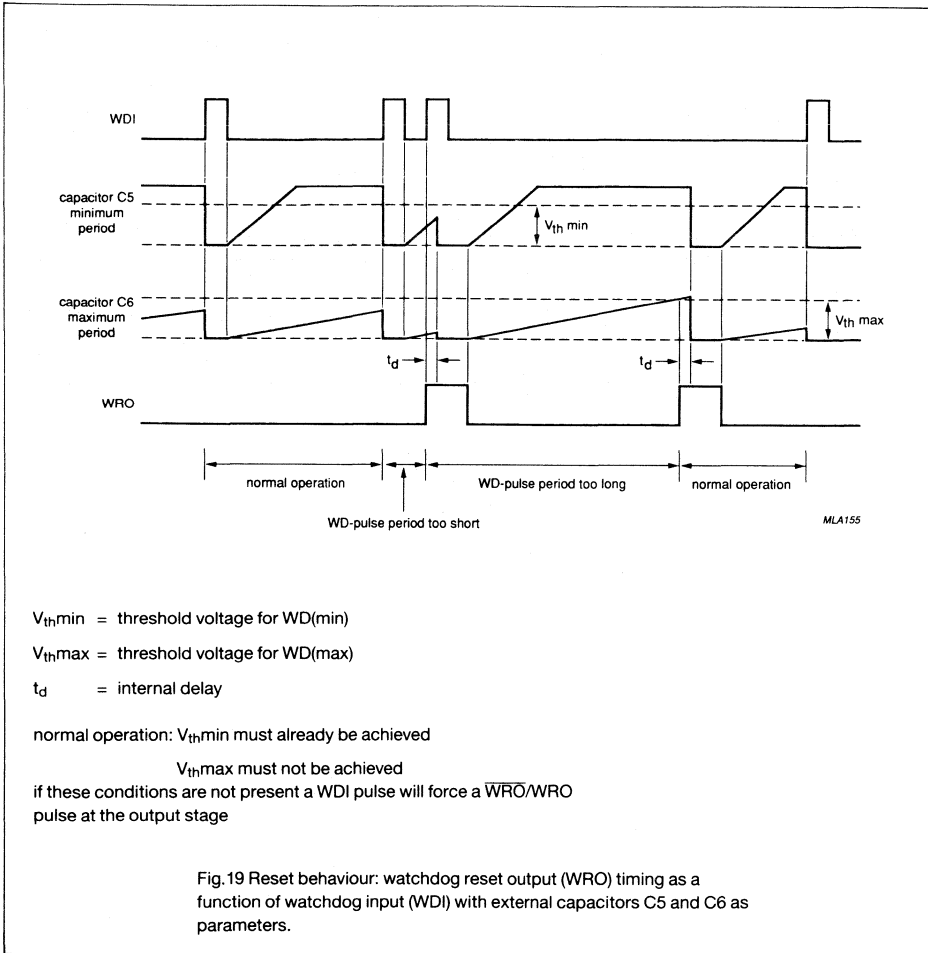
WDI

capacitor C5 minimum period

$V_{th}$ min

capacitor C6 maximum period

$V_{th}$ max

$t_d$

$t_d$

WRO

normal operation

WD-pulse period too long

normal operation

WD-pulse period too short

MLA155

$V_{th}$min = threshold voltage for WD(min)

$V_{th}$max = threshold voltage for WD(max)

$t_d$ = internal delay

normal operation: $V_{th}$min must already be achieved

$V_{th}$max must not be achieved
if these conditions are not present a WDI pulse will force a $\overline{WRO}$/WRO pulse at the output stage

Fig.19 Reset behaviour: watchdog reset output (WRO) timing as a function of watchdog input (WDI) with external capacitors C5 and C6 as parameters.